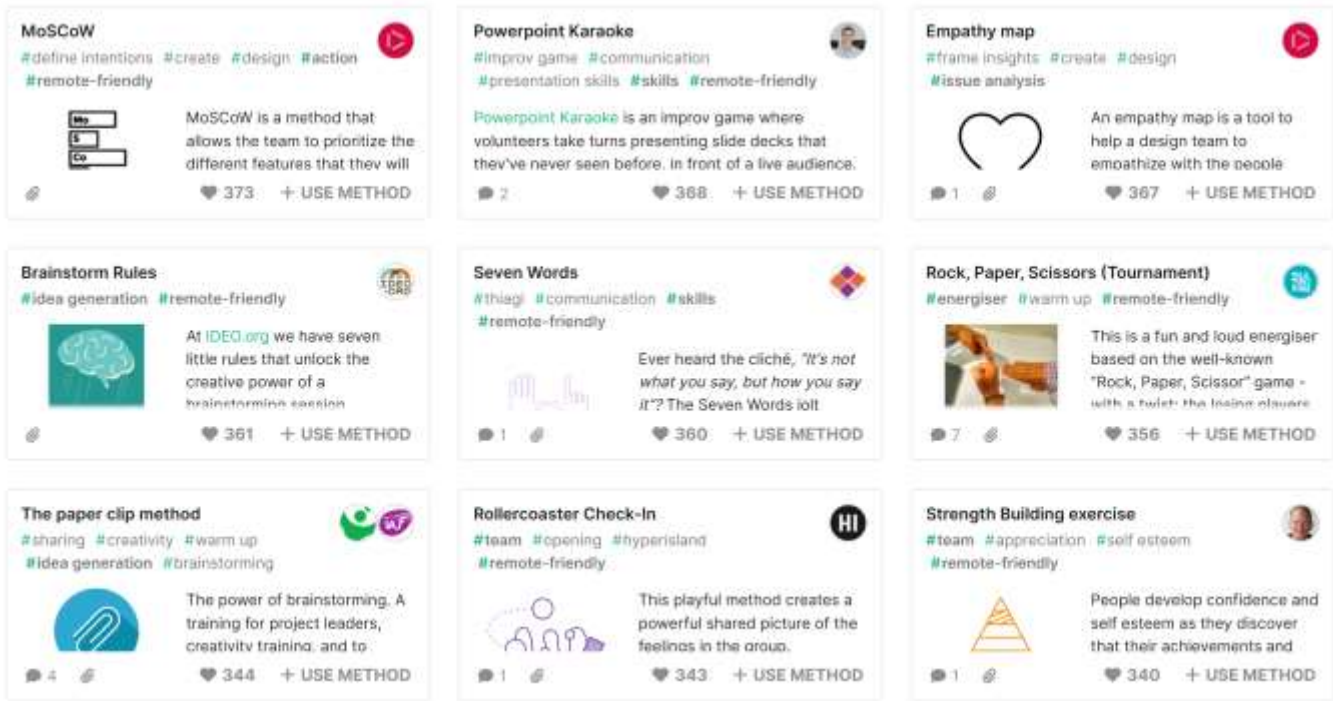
MoSCoW
#define intentions #create #design #action #remote-friendly

Mo
S
Co

MoSCoW is a method that allows the team to prioritize the different features that they will

373 + USE METHOD

Powerpoint Karaoke
#improv game #communication #presentation skills #skills #remote-friendly

Powerpoint Karaoke is an improv game where volunteers take turns presenting slide decks that they've never seen before, in front of a live audience.

2 368 + USE METHOD

Empathy map
#frame insights #create #design #issue analysis

An empathy map is a tool to help a design team to empathize with the people

1 367 + USE METHOD

Brainstorm Rules
#idea generation #remote-friendly

At IDEO.org we have seven little rules that unlock the creative power of a brainstorming session

361 + USE METHOD

Seven Words
#thiagi #communication #skills #remote-friendly

Ever heard the cliché, "It's not what you say, but how you say it"? The Seven Words jolt

1 360 + USE METHOD

Rock, Paper, Scissors (Tournament)
#energiser #warm up #remote-friendly

This is a fun and loud energiser based on the well-known "Rock, Paper, Scissor" game - with a twist: the losing players

7 356 + USE METHOD

The paper clip method
#sharing #creativity #warm up #idea generation #brainstorming

The power of brainstorming. A training for project leaders, creativity training, and to

4 344 + USE METHOD

Rollercoaster Check-In
#team #opening #hyperisland #remote-friendly

HI

This playful method creates a powerful shared picture of the feelings in the group.

1 343 + USE METHOD

Strength Building exercise
#team #appreciation #self esteem #remote-friendly

People develop confidence and self esteem as they discover that their achievements and

1 340 + USE METHOD